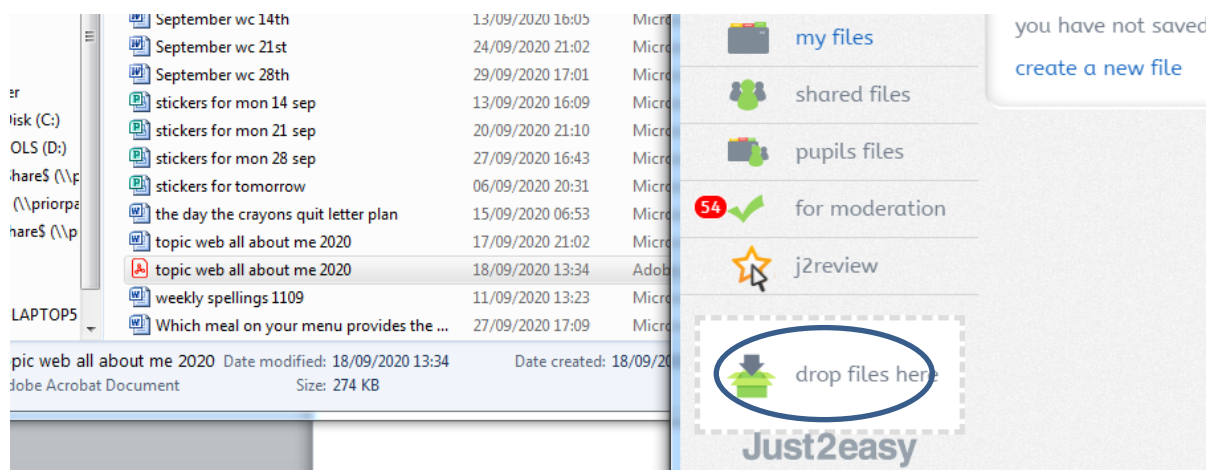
er
Disk (C:)
OLS (D:)
hare$ (\\p
(\\priorpa
hare$ (\\p
LAPTOP5

| | | |
|---|---|---|
| September wc 14th | 13/09/2020 16:05 | Micro |
| September wc 21st | 24/09/2020 21:02 | Micro |
| September wc 28th | 29/09/2020 17:01 | Micro |
| stickers for mon 14 sep | 13/09/2020 16:09 | Micro |
| stickers for mon 21 sep | 20/09/2020 21:10 | Micro |
| stickers for mon 28 sep | 27/09/2020 16:43 | Micro |
| stickers for tomorrow | 06/09/2020 20:31 | Micro |
| the day the crayons quit letter plan | 15/09/2020 06:53 | Micro |
| topic web all about me 2020 | 17/09/2020 21:02 | Micro |
| topic web all about me 2020 | 18/09/2020 13:34 | Adob |
| weekly spellings 1109 | 11/09/2020 13:23 | Micro |
| Which meal on your menu provides the ... | 27/09/2020 17:09 | Micro |

pic web all about me 2020 Date modified: 18/09/2020 13:34 Date created: 18/09/20
dobe Acrobat Document Size: 274 KB

my files
shared files
pupils files
54 for moderation
j2review
drop files here
Just2easy

you have not saved
create a new file